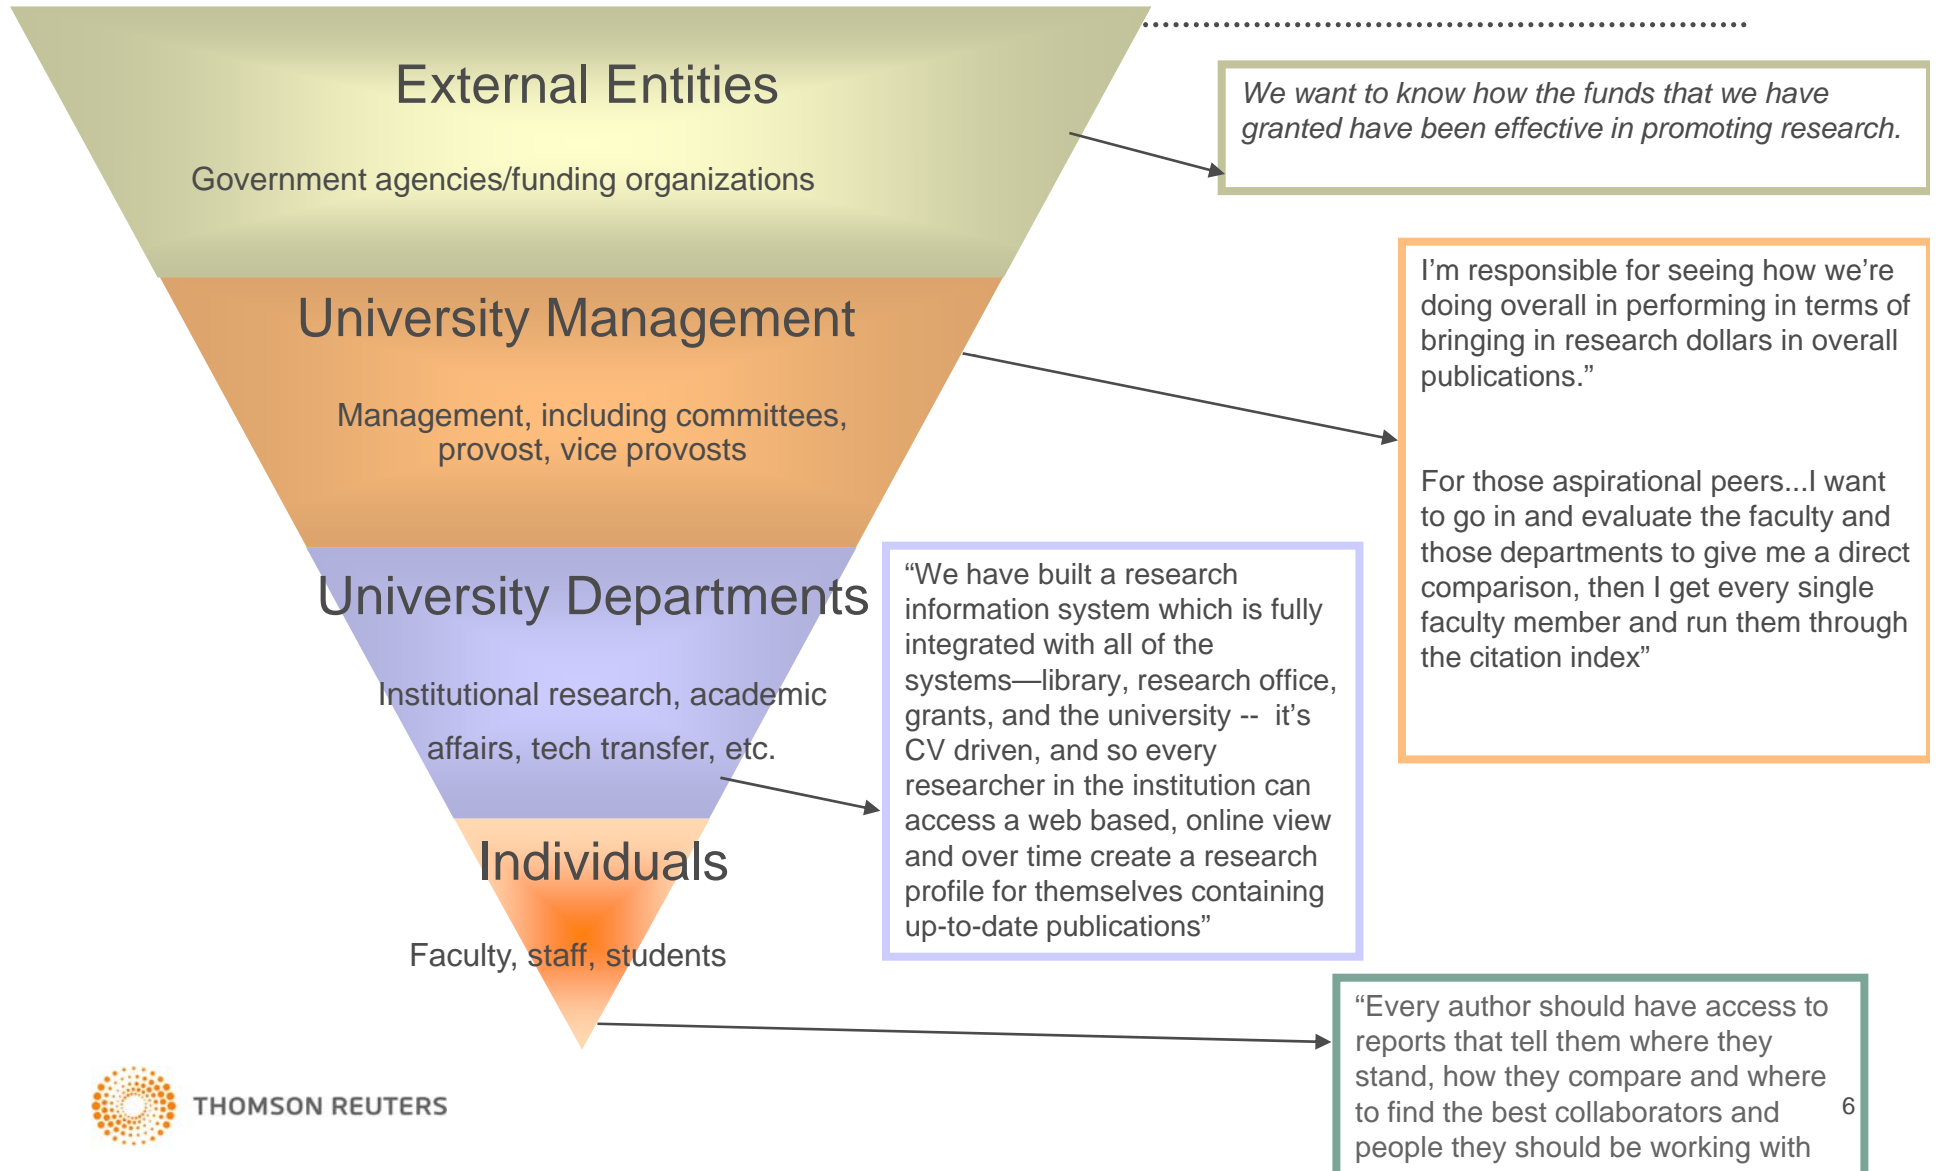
External Entities

Government agencies/funding organizations

We want to know how the funds that we have granted have been effective in promoting research.

University Management

Management, including committees, provost, vice provosts

I'm responsible for seeing how we're doing overall in performing in terms of bringing in research dollars in overall publications."

For those aspirational peers...I want to go in and evaluate the faculty and those departments to give me a direct comparison, then I get every single faculty member and run them through the citation index"

University Departments

Institutional research, academic affairs, tech transfer, etc.

"We have built a research information system which is fully integrated with all of the systems—library, research office, grants, and the university -- it's CV driven, and so every researcher in the institution can access a web based, online view and over time create a research profile for themselves containing up-to-date publications"

Individuals

Faculty, staff, students

"Every author should have access to reports that tell them where they stand, how they compare and where to find the best collaborators and people they should be working with

6

THOMSON REUTERS